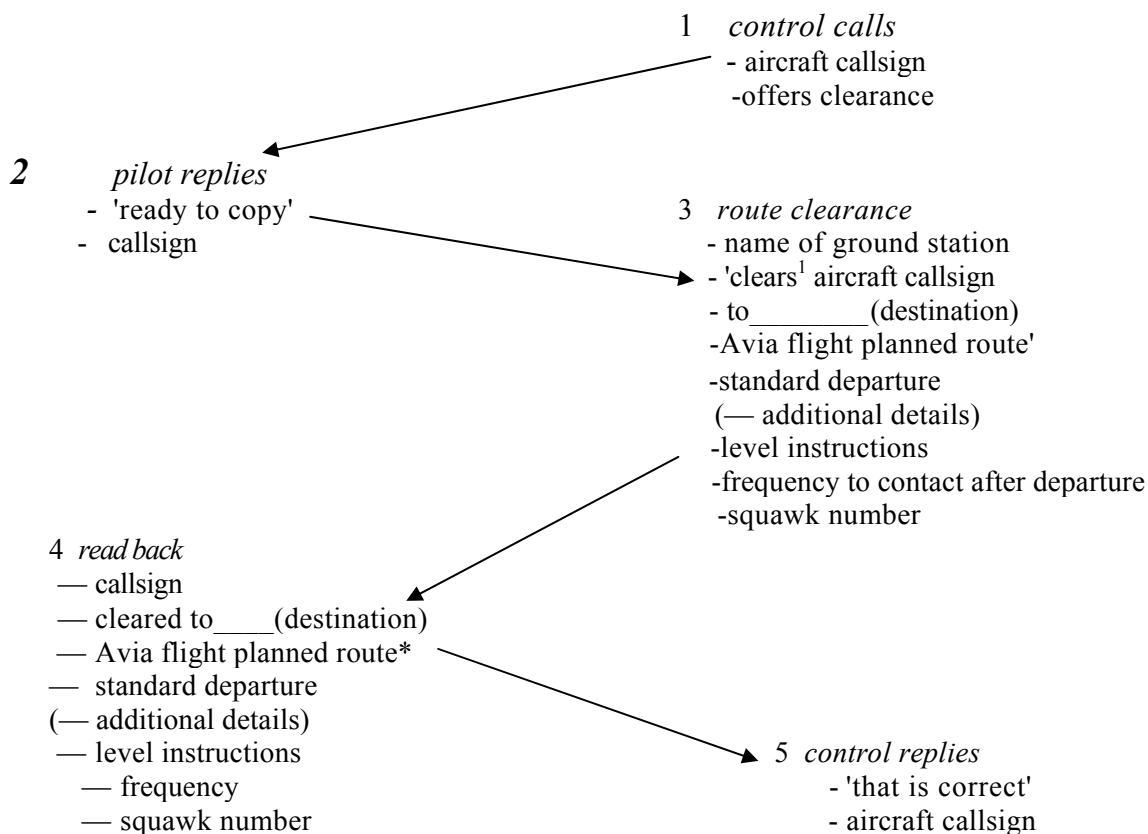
1 *control calls*
- aircraft callsign
-offers clearance

**2** *pilot replies*
- 'ready to copy'
- callsign

3 *route clearance*
- name of ground station
- 'clears$^1$ aircraft callsign
- to________(destination)
-Avia flight planned route'
-standard departure
(— additional details)
-level instructions
-frequency to contact after departure
-squawk number

4 *read back*
— callsign
— cleared to____(destination)
— Avia flight planned route*
— standard departure
(— additional details)
— level instructions
— frequency
— squawk number

5 *control replies*
- 'that is correct'
- aircraft callsign